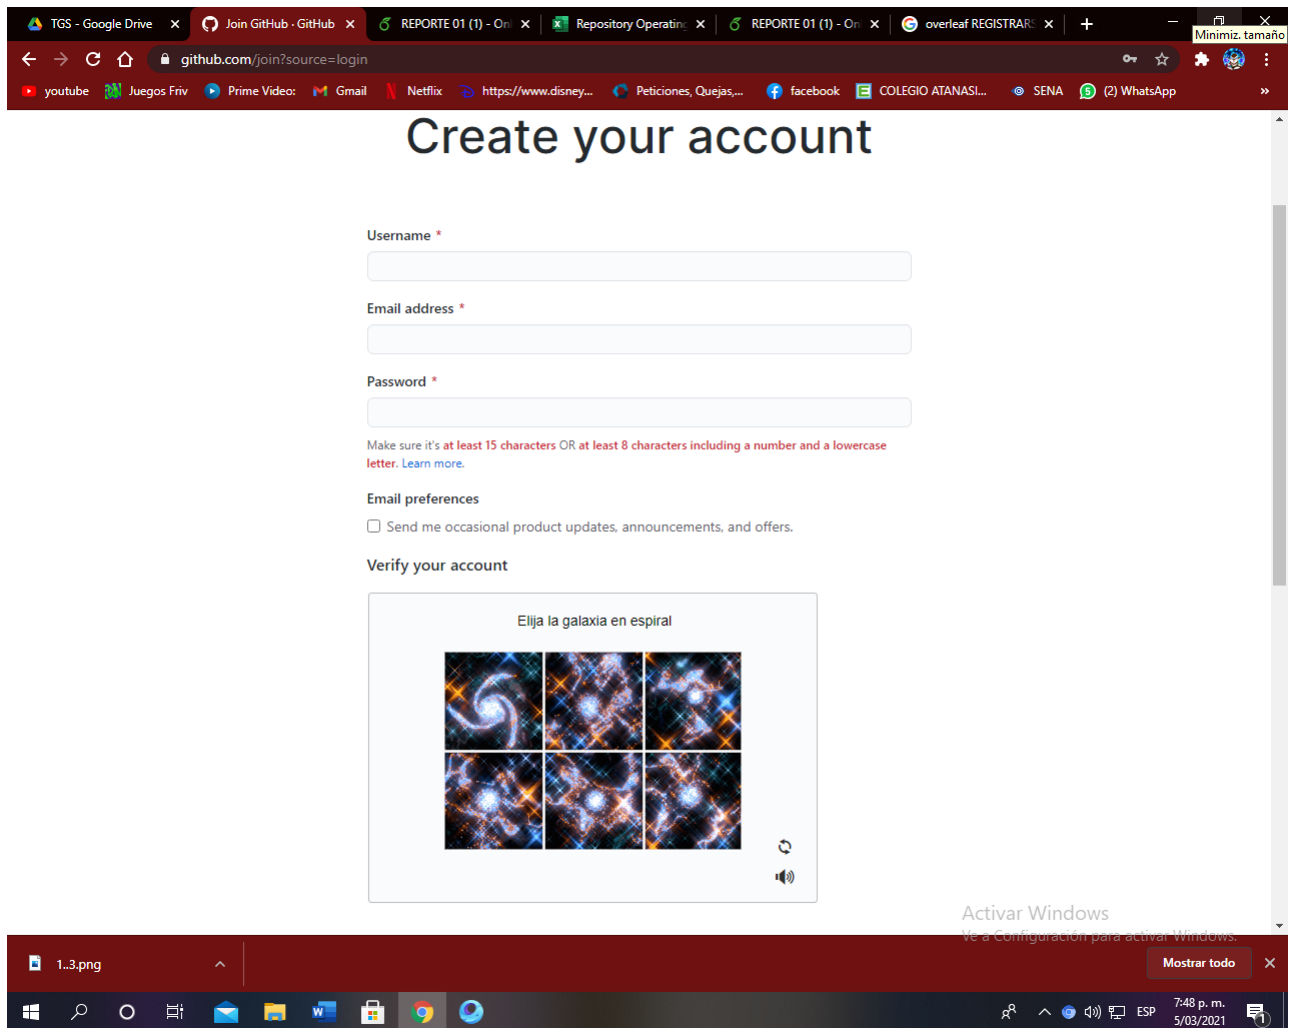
TGS - Google Drive | Join GitHub · GitHub | REPORTE 01 (1) - On | Repository Operatin | REPORTE 01 (1) - On | overleaf REGISTRAR

Minimiz. tamaño

github.com/join?source=login

youtube | Juegos Friv | Prime Video: | Gmail | Netflix | https://www.disney... | Peticiones, Quejas,... | facebook | COLEGIO ATANASI... | SENA | (2) WhatsApp

Create your account

Username *

Email address *

Password *

Make sure it's at least 15 characters OR at least 8 characters including a number and a lowercase letter. Learn more.

Email preferences

Send me occasional product updates, announcements, and offers.

Verify your account

Elija la galaxia en espiral

Activar Windows
Ve a Configuración para activar Windows.

1..3.png

Mostrar todo

ESP

7:48 p. m.
5/03/2021